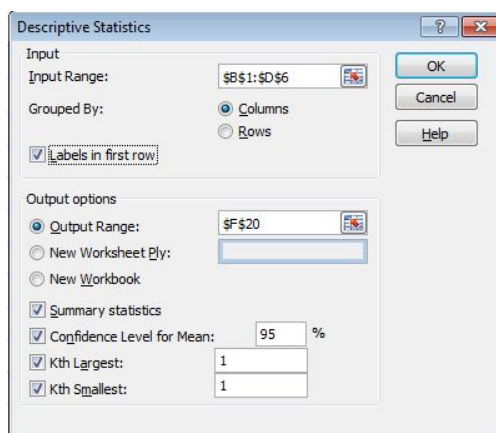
Descriptive Statistics

?

Input

Input Range: $B$1:$D$6

Grouped By: Columns

Rows

Labels in first row

OK

Cancel

Help

Output options

Output Range: $F$20

New Worksheet Ply:

New Workbook

Summary statistics

Confidence Level for Mean: 95 %

Kth Largest: 1

Kth Smallest: 1